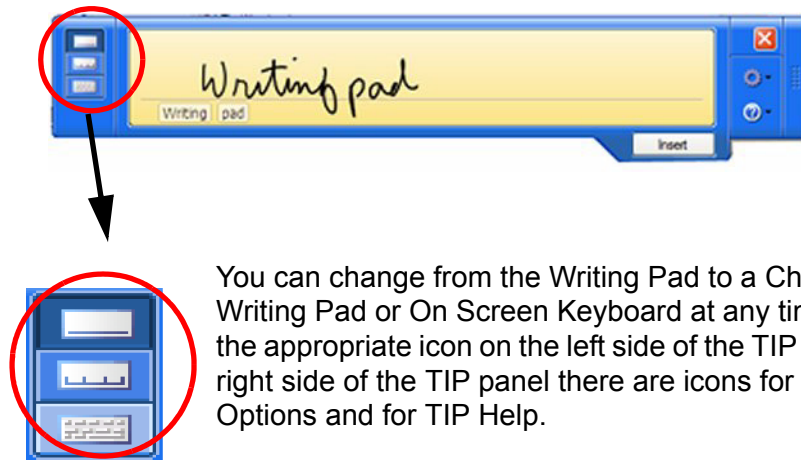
Writinf pad

Writing pad

Insert

You can change from the Writing Pad to a Ch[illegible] Writing Pad or On Screen Keyboard at any tim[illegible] the appropriate icon on the left side of the TIP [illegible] right side of the TIP panel there are icons for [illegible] Options and for TIP Help.